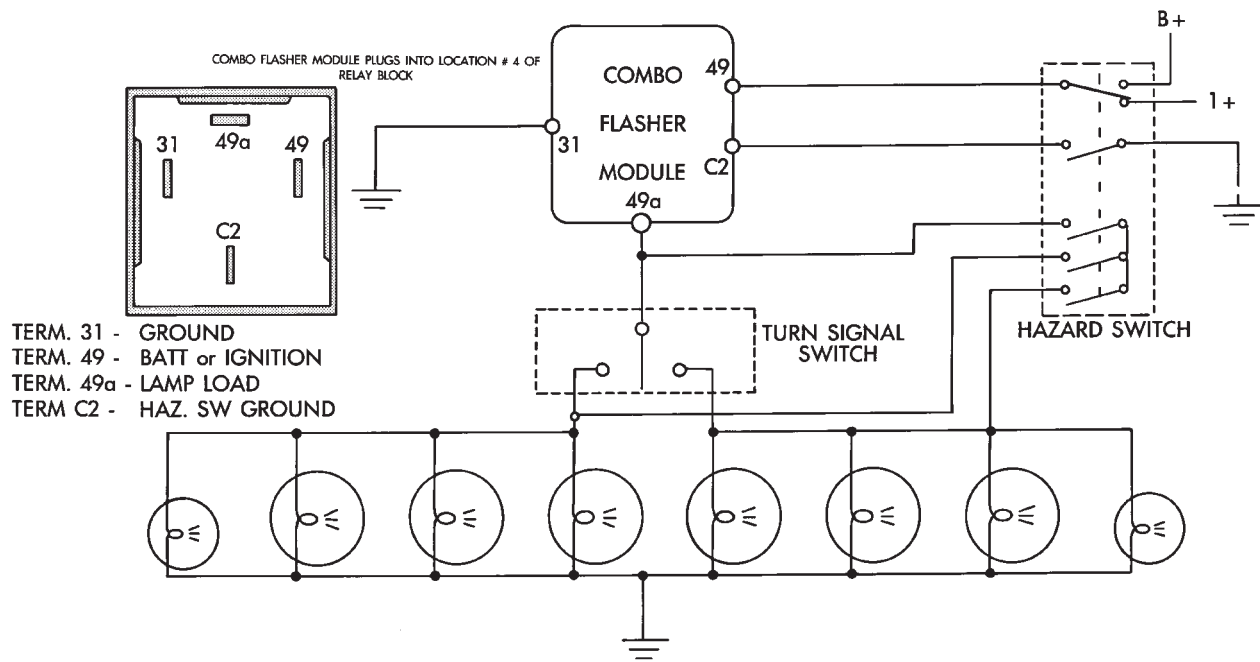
COMBO FLASHER MODULE PLUGS INTO LOCATION # 4 OF RELAY BLOCK

49a
31
49
C2

TERM. 31 - GROUND
TERM. 49 - BATT or IGNITION
TERM. 49a - LAMP LOAD
TERM C2 - HAZ. SW GROUND

COMBO
FLASHER
MODULE
31
49
C2
49a

TURN SIGNAL SWITCH

B+
1+

HAZARD SWITCH